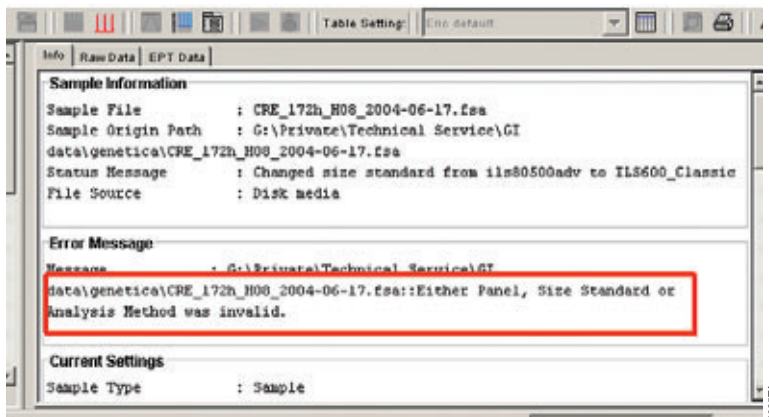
Table Setting: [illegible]

Info | Raw Data | EPT Data

Sample Information

Sample File : CRE_172h_H08_2004-06-17.fsa
Sample Origin Path : G:\Private\Technical Service\GI data\genetica\CRE_172h_H08_2004-06-17.fsa
Status Message : Changed size standard from ils80500adv to ILS600_Classic
File Source : Disk media

Error Message

Message : G:\Private\Technical Service\GI data\genetica\CRE_172h_H08_2004-06-17.fsa::Either Panel, Size Standard or Analysis Method was invalid.

Current Settings

Sample Type : Sample